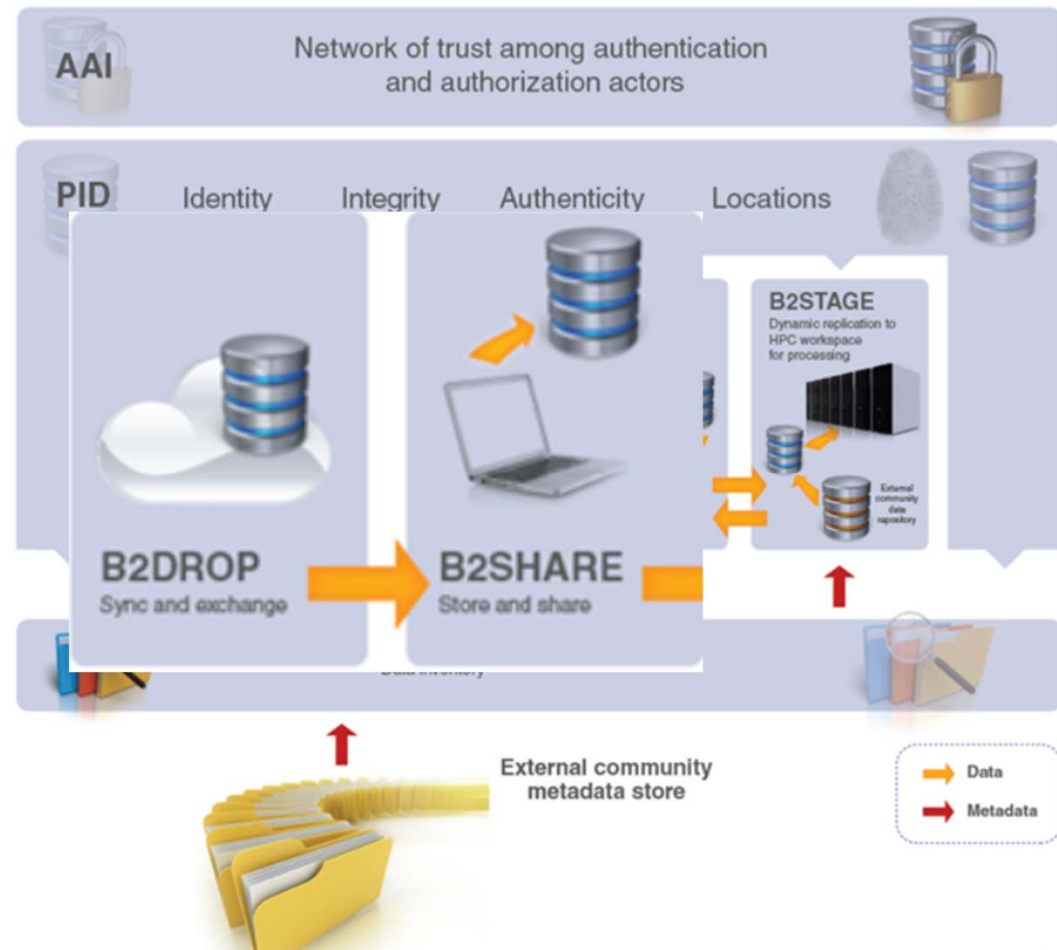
AAI

Network of trust among authentication and authorization actors

PID

Identity

Integrity

Authenticity

Locations

B2STAGE
Dynamic replication to HPC workspace for processing

External community data repository

B2DROP
Sync and exchange

B2SHARE
Store and share

Data inventory

External community metadata store

Data

Metadata